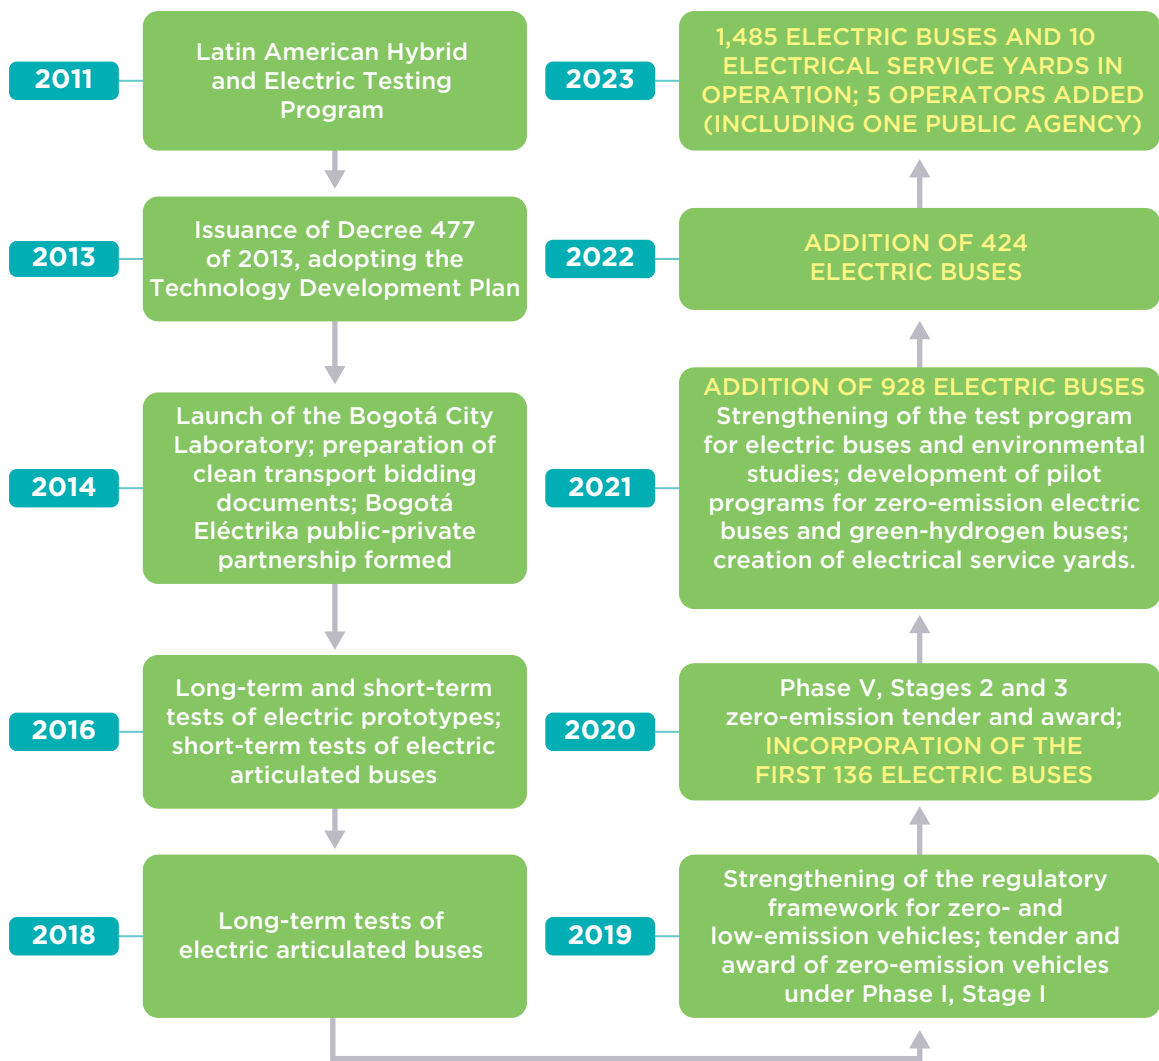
2011

Latin American Hybrid and Electric Testing Program

2013

Issuance of Decree 477 of 2013, adopting the Technology Development Plan

2014

Launch of the Bogotá City Laboratory; preparation of clean transport bidding documents; Bogotá Eléctrika public-private partnership formed

2016

Long-term and short-term tests of electric prototypes; short-term tests of electric articulated buses

2018

Long-term tests of electric articulated buses

2019

Strengthening of the regulatory framework for zero- and low-emission vehicles; tender and award of zero-emission vehicles under Phase I, Stage I

2020

Phase V, Stages 2 and 3 zero-emission tender and award; INCORPORATION OF THE FIRST 136 ELECTRIC BUSES

2021

ADDITION OF 928 ELECTRIC BUSES Strengthening of the test program for electric buses and environmental studies; development of pilot programs for zero-emission electric buses and green-hydrogen buses; creation of electrical service yards.

2022

ADDITION OF 424 ELECTRIC BUSES

2023

1,485 ELECTRIC BUSES AND 10 ELECTRICAL SERVICE YARDS IN OPERATION; 5 OPERATORS ADDED (INCLUDING ONE PUBLIC AGENCY)